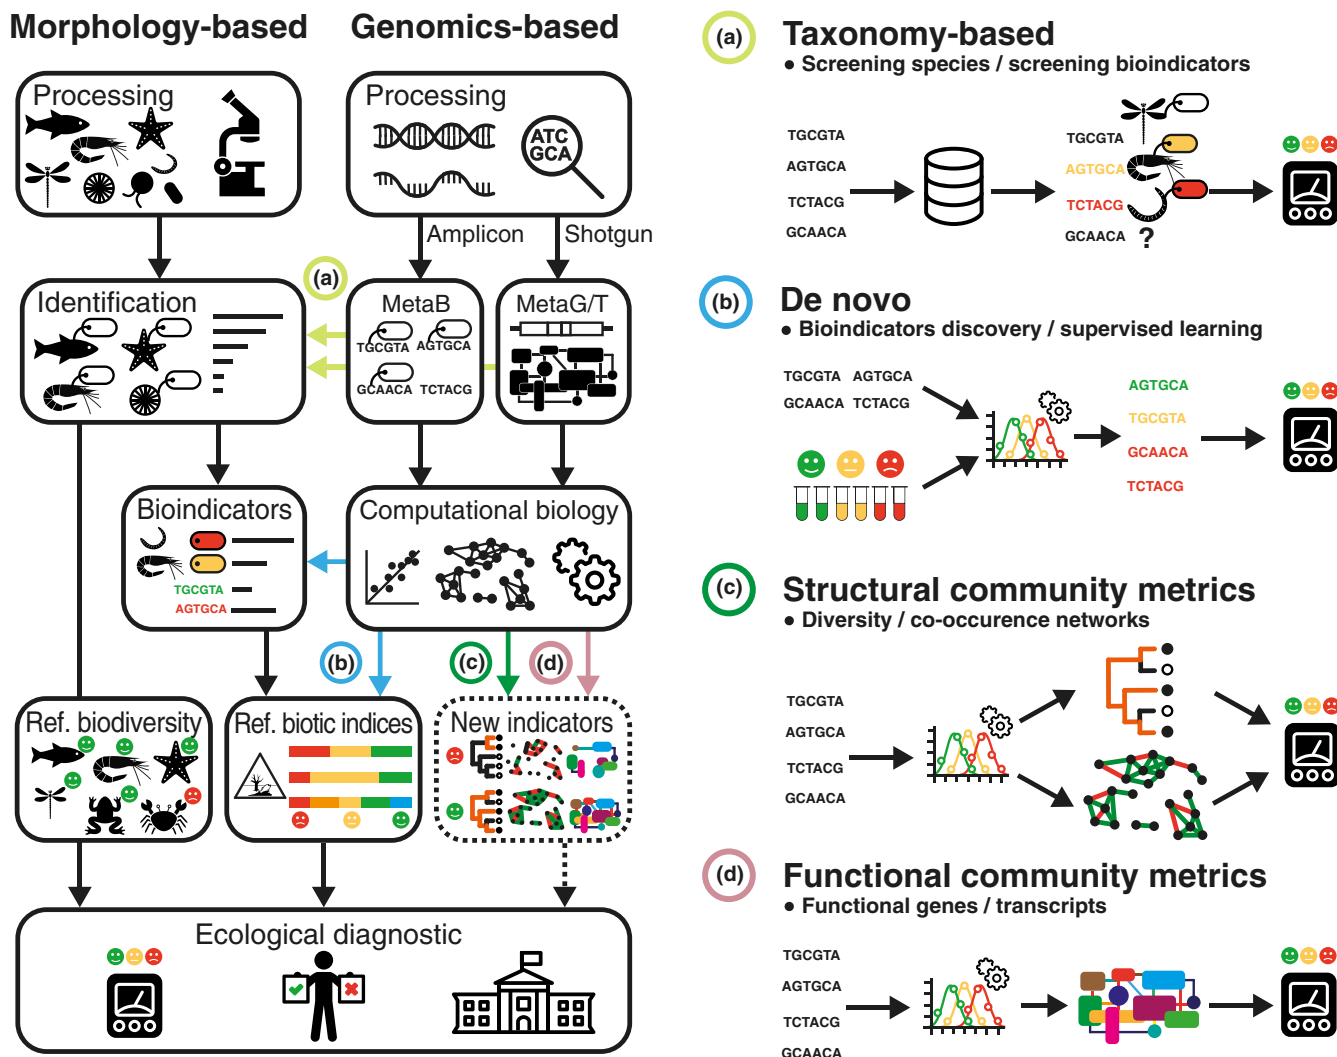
Morphology-based

Genomics-based

Processing

Processing

ATC GCA

Amplicon

Shotgun

(a)

Identification

MetaB

TGCGTA AGTGCA

GCAACA TCTACG

MetaG/T

Bioindicators

TGCGTA

AGTGCA

Computational biology

(b)

(c)

(d)

Ref. biodiversity

Ref. biotic indices

New indicators

Ecological diagnostic

(a) Taxonomy-based
• Screening species / screening bioindicators

TGCGTA
AGTGCA
TCTACG
GCAACA

TGCGTA
AGTGCA
TCTACG
GCAACA ?

(b) De novo
• Bioindicators discovery / supervised learning

TGCGTA AGTGCA
GCAACA TCTACG

AGTGCA
TGCGTA
GCAACA
TCTACG

(c) Structural community metrics
• Diversity / co-occurence networks

TGCGTA
AGTGCA
TCTACG
GCAACA

(d) Functional community metrics
• Functional genes / transcripts

TGCGTA
AGTGCA
TCTACG
GCAACA